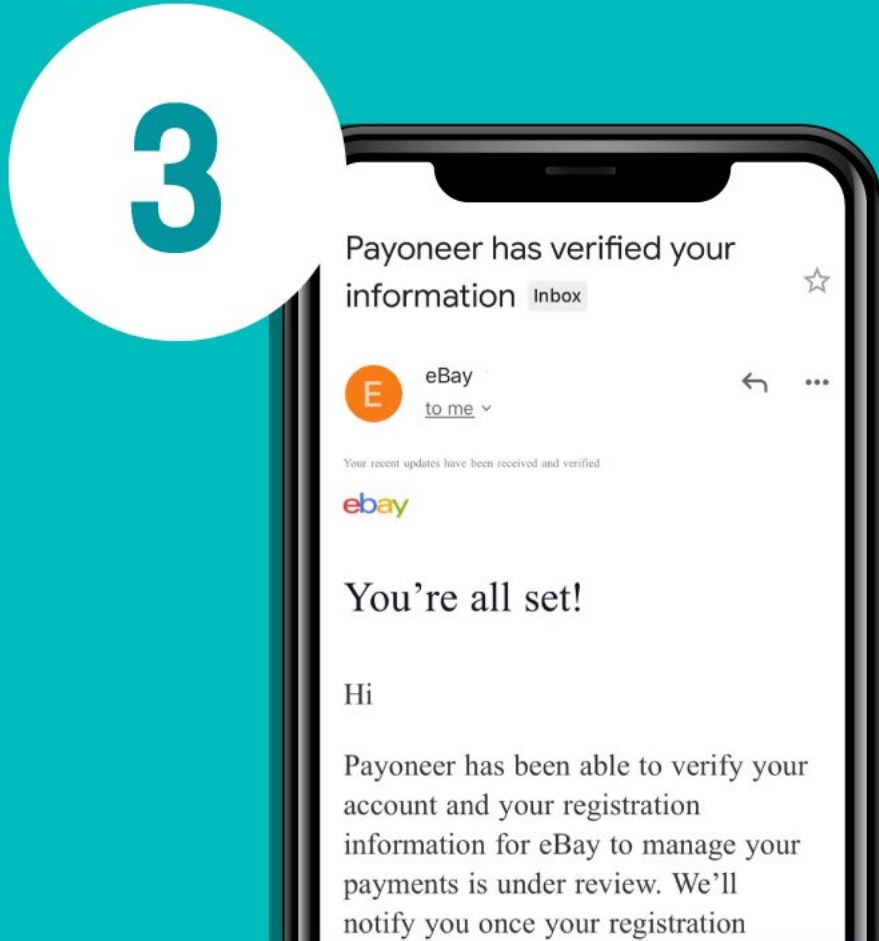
3

Payoneer has verified your information Inbox

E

eBay

to me

Your recent updates have been received and verified

ebay

You’re all set!

Hi

Payoneer has been able to verify your account and your registration information for eBay to manage your payments is under review. We’ll notify you once your registration